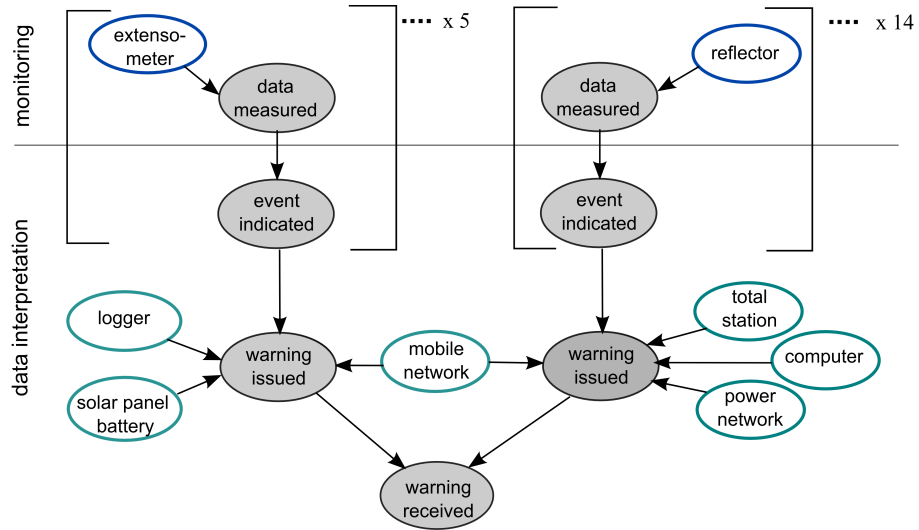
monitoring

data interpretation

extensometer

data measured

event indicated

x 5

reflector

data measured

event indicated

x 14

logger

solar panel battery

warning issued

mobile network

warning issued

total station

computer

power network

warning received